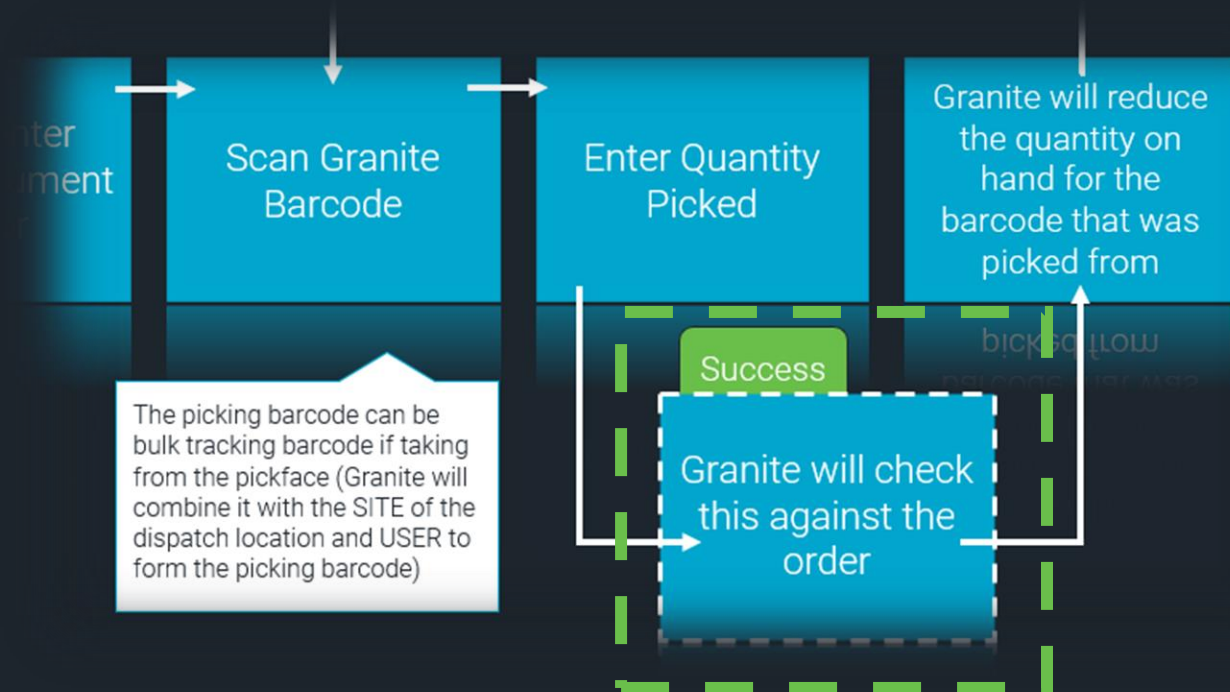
nter
ument

Scan Granite Barcode

Enter Quantity Picked

Granite will reduce the quantity on hand for the barcode that was picked from

The picking barcode can be bulk tracking barcode if taking from the pickface (Granite will combine it with the SITE of the dispatch location and USER to form the picking barcode)

Success

Granite will check this against the order